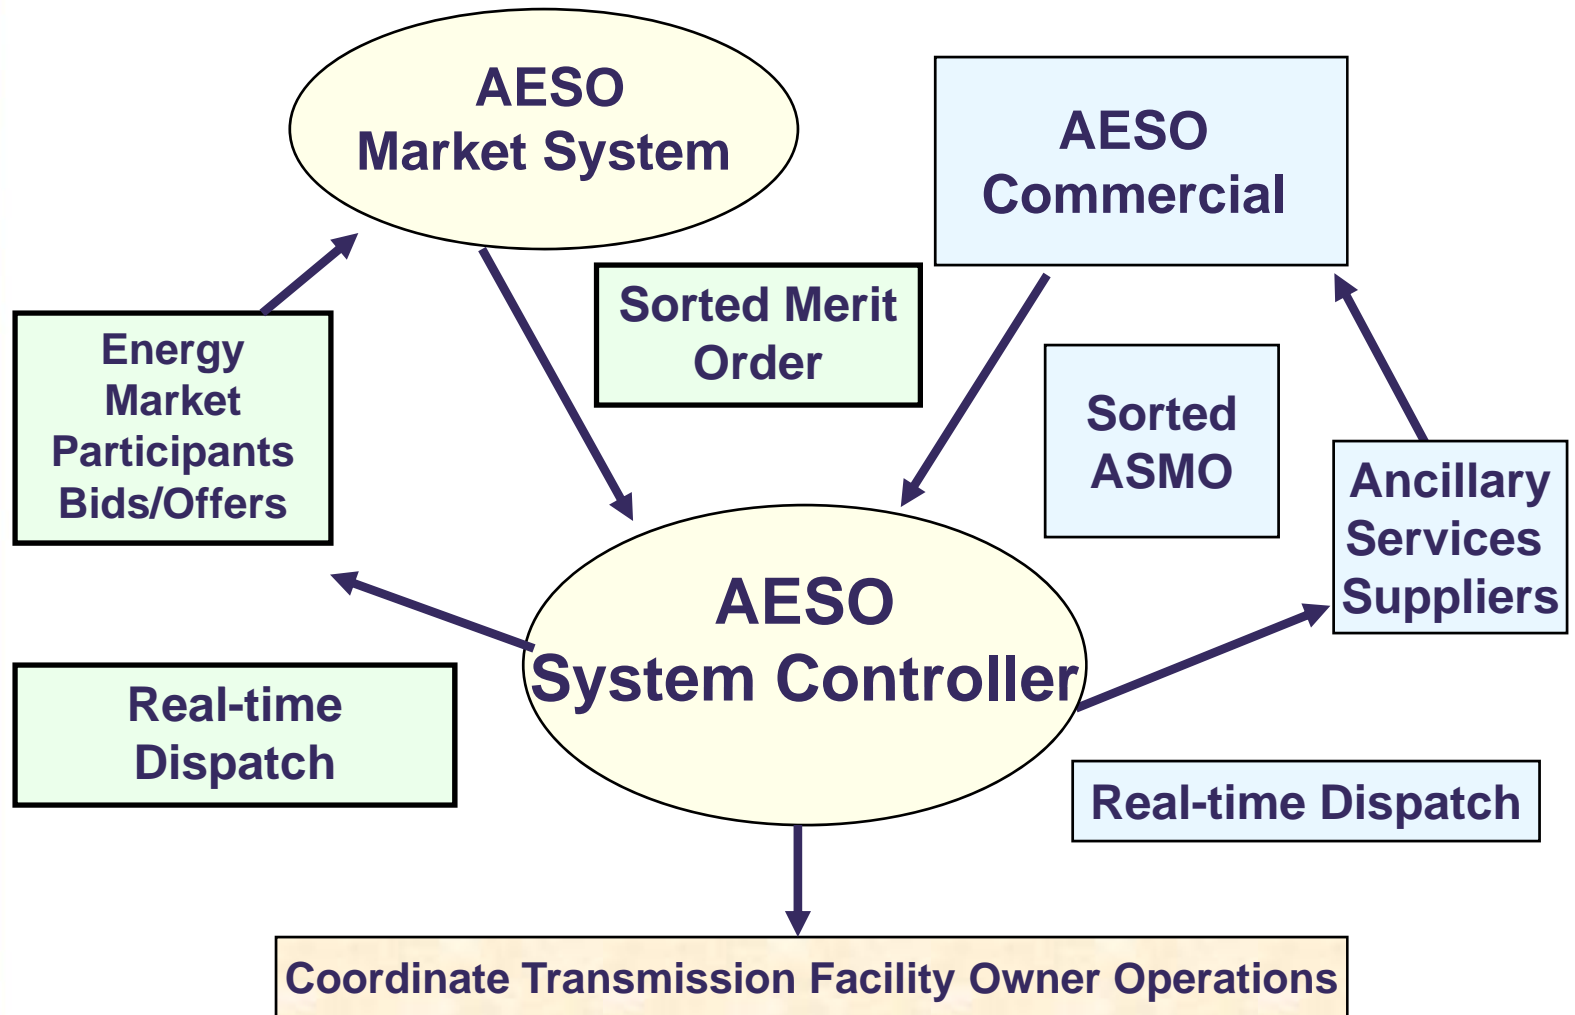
AESO
Market System

AESO
Commercial

Sorted Merit Order

Energy Market Participants Bids/Offers

Sorted ASMO

Ancillary Services Suppliers

AESO
System Controller

Real-time Dispatch

Real-time Dispatch

Coordinate Transmission Facility Owner Operations